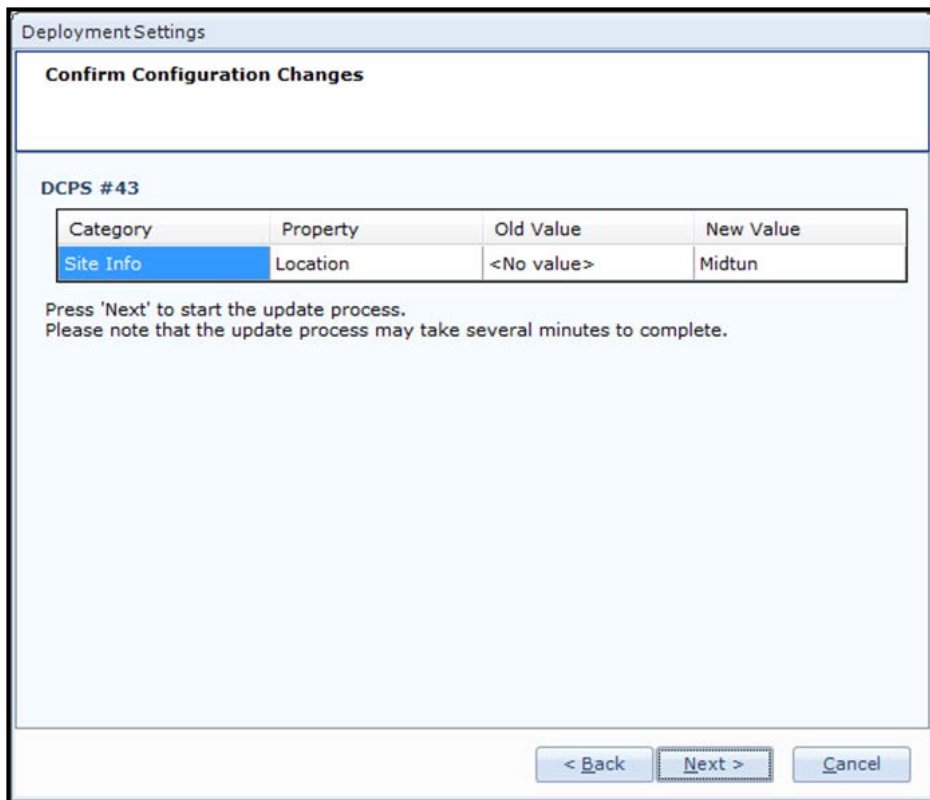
Deployment Settings

Confirm Configuration Changes

DCPS #43

| Category | Property | Old Value | New Value |
|---|---|---|---|
| Site Info | Location | <No value> | Midtun |

Press 'Next' to start the update process.
Please note that the update process may take several minutes to complete.

< Back  Next >  Cancel